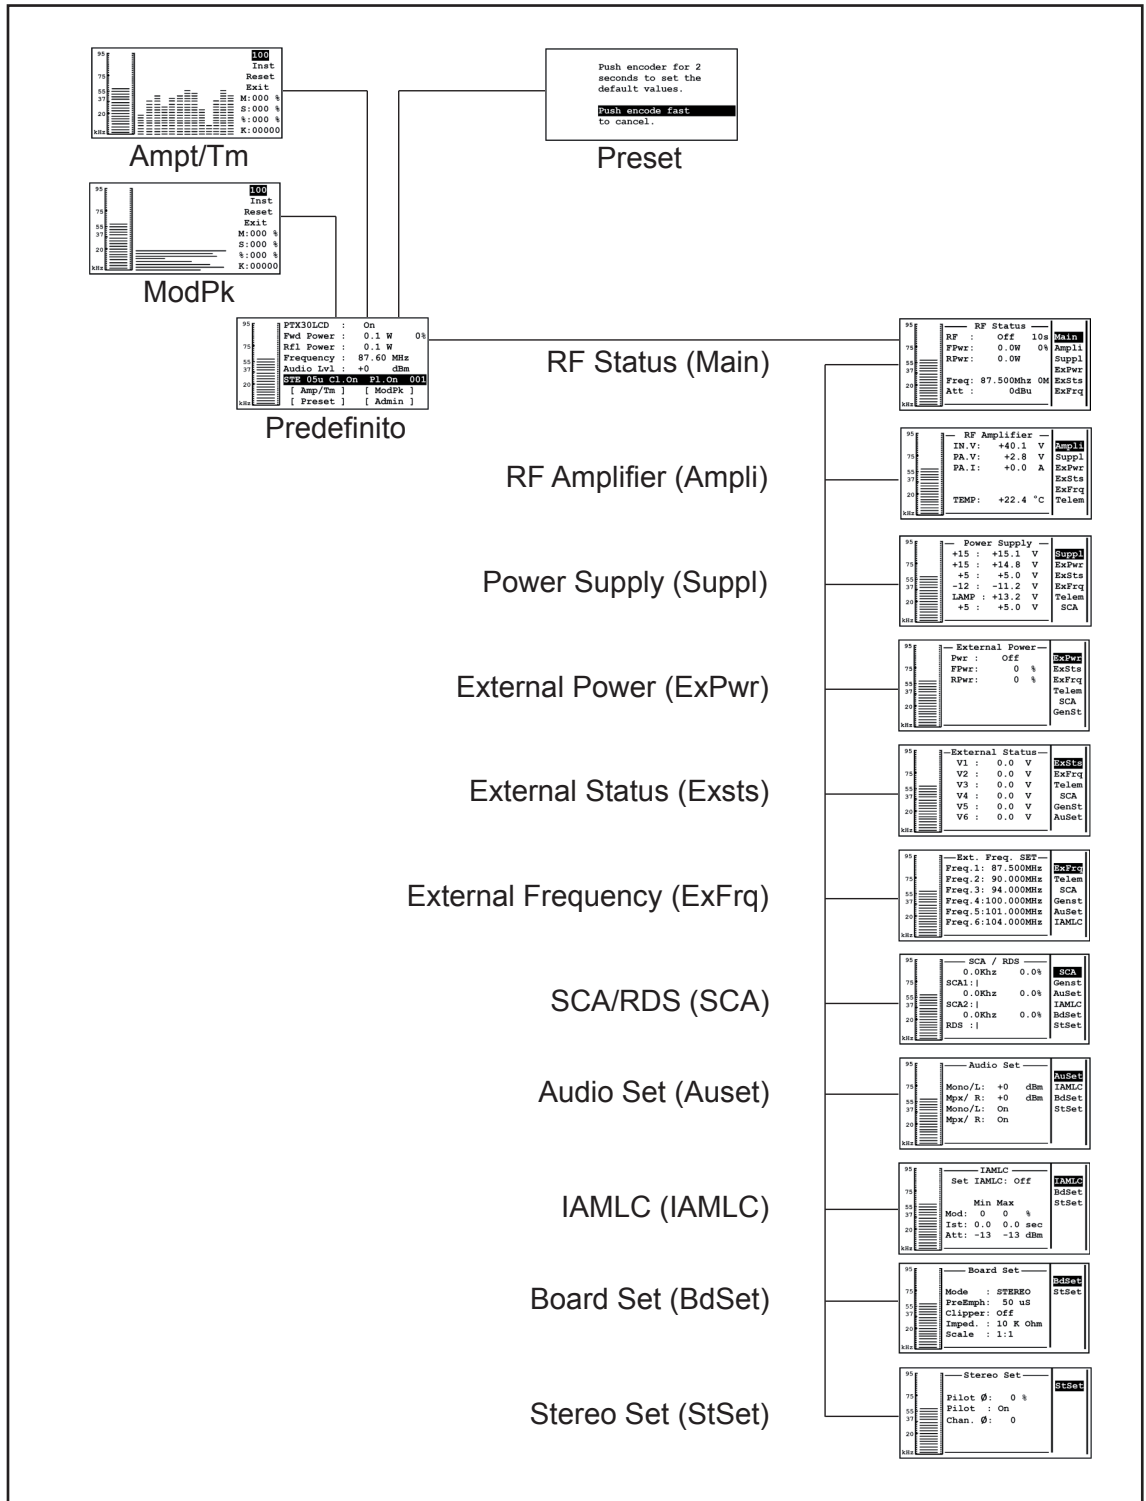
95
75
55
37
20
kHz
100
Inst
Reset
Exit
M:000 %
S:000 %
%:000 %
K:00000

Ampt/Tm

95
75
55
37
20
kHz
100
Inst
Reset
Exit
M:000 %
S:000 %
%:000 %
K:00000

ModPk

Push encoder for 2 seconds to set the default values.

Push encode fast to cancel.

Preset

95
75
55
37
20
kHz
PTX30LCD : On
Fwd Power : 0.1 W 0%
Rfl Power : 0.1 W
Frequency : 87.60 MHz
Audio Lvl : +0 dBm
STE 05u Cl.On Pl.On 001
[ Amp/Tm ] [ ModPk ]
[ Preset ] [ Admin ]

Predefinito

RF Status (Main)

RF Status
RF : Off 10s
FPwr: 0.0W 0%
RPwr: 0.0W
Freq: 87.500Mhz 0M
Att : 0dBu
Main
Ampli
Suppl
ExPwr
ExSts
ExFrq

RF Amplifier (Ampli)

RF Amplifier
IN.V: +40.1 V
PA.V: +2.8 V
PA.I: +0.0 A
TEMP: +22.4 °C
Ampli
Suppl
ExPwr
ExSts
ExFrq
Telem

Power Supply (Suppl)

Power Supply
+15 : +15.1 V
+15 : +14.8 V
+5 : +5.0 V
-12 : -11.2 V
LAMP : +13.2 V
+5 : +5.0 V
Suppl
ExPwr
ExSts
ExFrq
Telem
SCA

External Power (ExPwr)

External Power
Pwr : Off
FPwr: 0 %
RPwr: 0 %
ExPwr
ExSts
ExFrq
Telem
SCA
GenSt

External Status (Exsts)

External Status
V1 : 0.0 V
V2 : 0.0 V
V3 : 0.0 V
V4 : 0.0 V
V5 : 0.0 V
V6 : 0.0 V
ExSts
ExFrq
Telem
SCA
GenSt
AuSet

External Frequency (ExFrq)

Ext. Freq. SET
Freq.1: 87.500MHz
Freq.2: 90.000MHz
Freq.3: 94.000MHz
Freq.4:100.000MHz
Freq.5:101.000MHz
Freq.6:104.000MHz
ExFrq
Telem
SCA
Genst
AuSet
IAMLC

SCA/RDS (SCA)

SCA / RDS
0.0Khz 0.0%
SCA1:|
0.0Khz 0.0%
SCA2:|
0.0Khz 0.0%
RDS :|
SCA
Genst
AuSet
IAMLC
BdSet
StSet

Audio Set (Auset)

Audio Set
Mono/L: +0 dBm
Mpx/ R: +0 dBm
Mono/L: On
Mpx/ R: On
AuSet
IAMLC
BdSet
StSet

IAMLC (IAMLC)

IAMLC
Set IAMLC: Off
Min Max
Mod: 0 0 %
Ist: 0.0 0.0 sec
Att: -13 -13 dBm
IAMLC
BdSet
StSet

Board Set (BdSet)

Board Set
Mode : STEREO
PreEmph: 50 uS
Clipper: Off
Imped. : 10 K Ohm
Scale : 1:1
BdSet
StSet

Stereo Set (StSet)

Stereo Set
Pilot Ø: 0 %
Pilot : On
Chan. Ø: 0
StSet